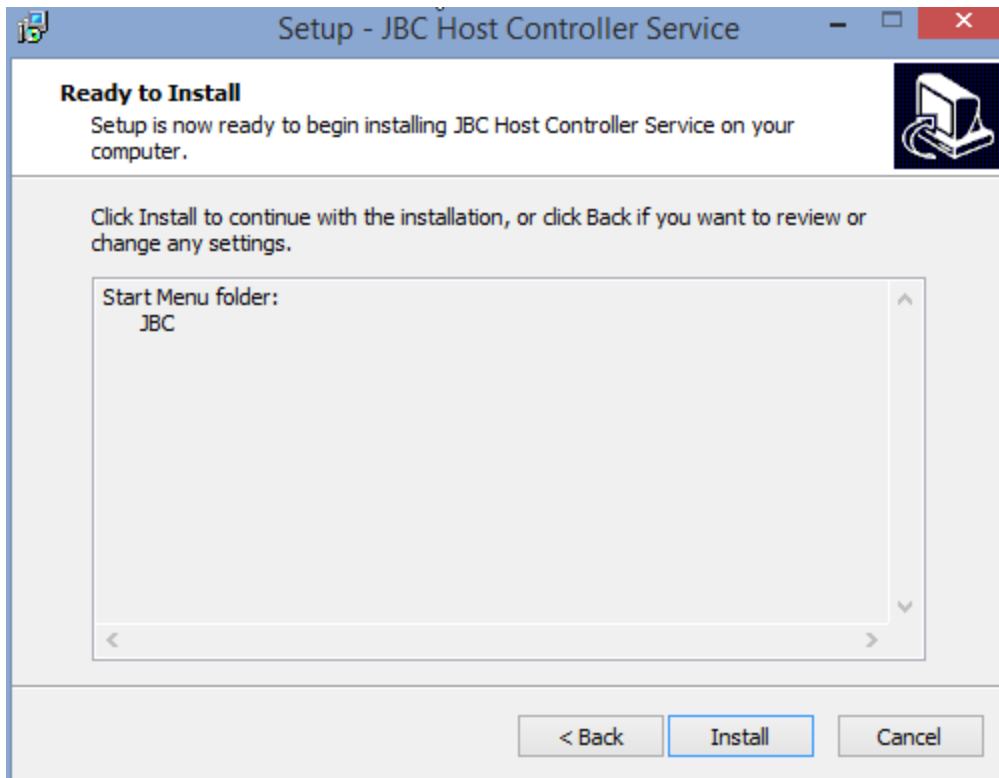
Setup - JBC Host Controller Service

Ready to Install
Setup is now ready to begin installing JBC Host Controller Service on your computer.

Click Install to continue with the installation, or click Back if you want to review or change any settings.

Start Menu folder:
JBC

< Back
Install
Cancel